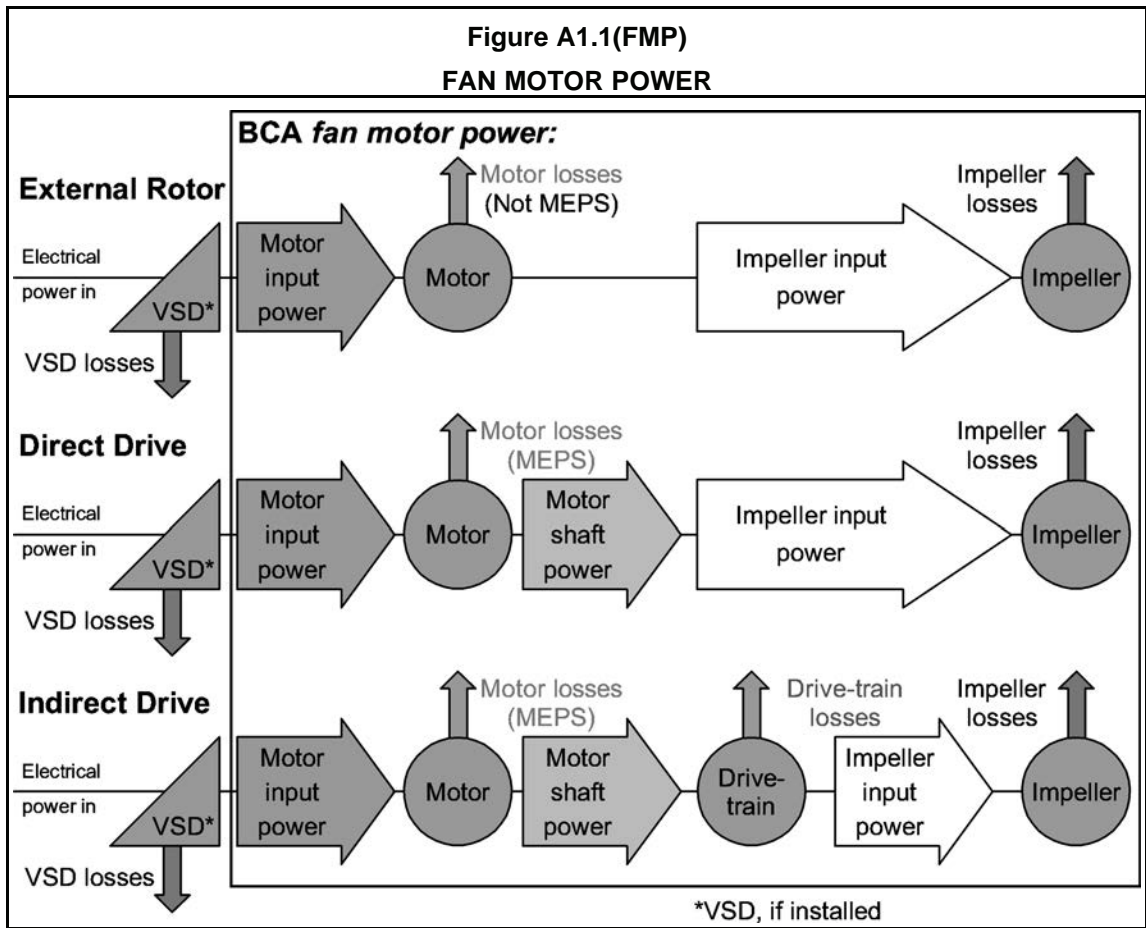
Figure A1.1(FMP)
FAN MOTOR POWER

BCA *fan motor power:*

External Rotor

Motor losses (Not MEPS)

Impeller losses

Electrical power in

VSD*

VSD losses

Motor input power

Motor

Impeller input power

Impeller

Direct Drive

Motor losses (MEPS)

Impeller losses

Electrical power in

VSD*

VSD losses

Motor input power

Motor

Motor shaft power

Impeller input power

Impeller

Indirect Drive

Motor losses (MEPS)

Drive-train losses

Impeller losses

Electrical power in

VSD*

VSD losses

Motor input power

Motor

Motor shaft power

Drive-train

Impeller input power

Impeller

*VSD, if installed